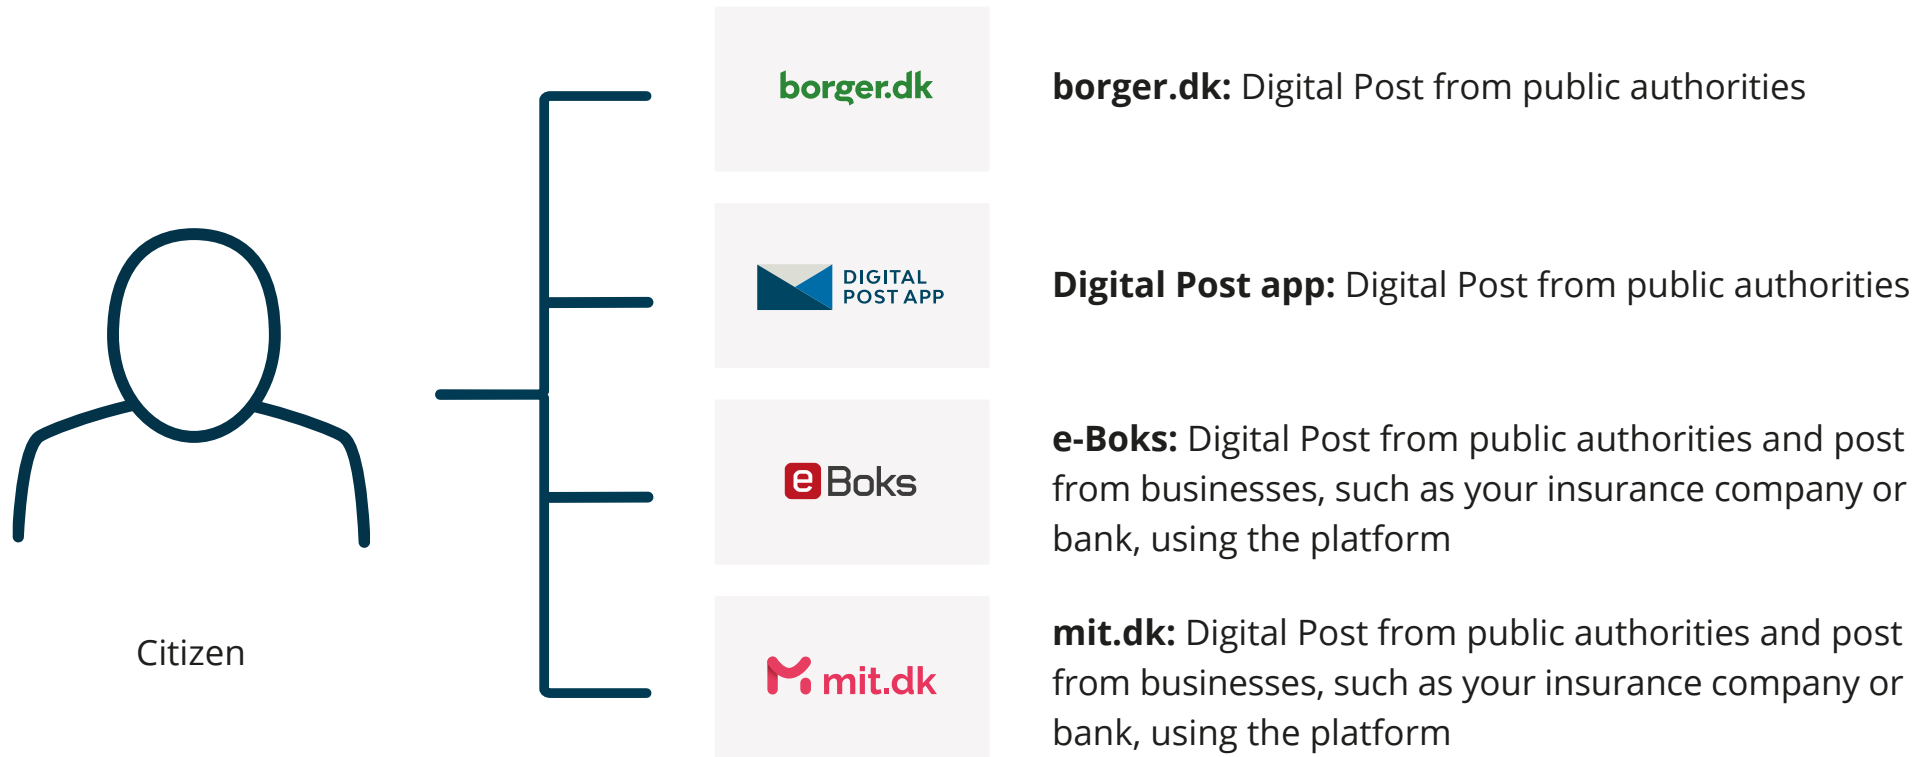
Citizen

borger.dk

**borger.dk:** Digital Post from public authorities

DIGITAL POST APP

**Digital Post app:** Digital Post from public authorities

eBoks

**e-Boks:** Digital Post from public authorities and post from businesses, such as your insurance company or bank, using the platform

mit.dk

**mit.dk:** Digital Post from public authorities and post from businesses, such as your insurance company or bank, using the platform